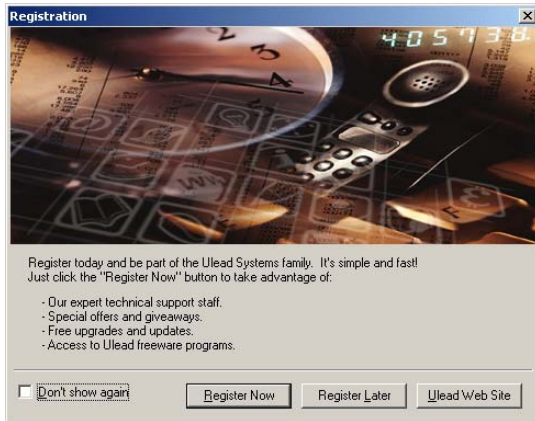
Registration

4 0 5 7 3 8

Register today and be part of the Ulead Systems family. It's simple and fast! Just click the "Register Now" button to take advantage of:

- Our expert technical support staff.
- Special offers and giveaways.
- Free upgrades and updates.
- Access to Ulead freeware programs.

Don't show again

Register Now

Register Later

Ulead Web Site